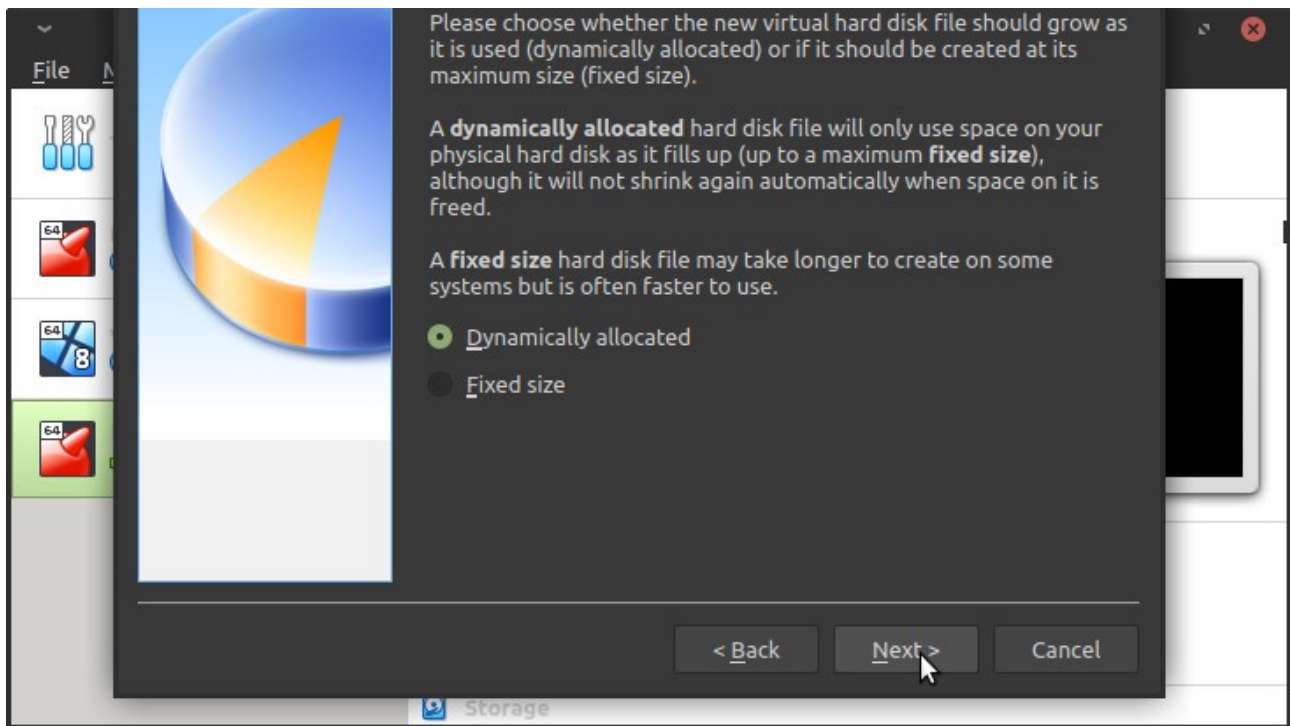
File

Please choose whether the new virtual hard disk file should grow as it is used (dynamically allocated) or if it should be created at its maximum size (fixed size).

A **dynamically allocated** hard disk file will only use space on your physical hard disk as it fills up (up to a maximum **fixed size**), although it will not shrink again automatically when space on it is freed.

A **fixed size** hard disk file may take longer to create on some systems but is often faster to use.

Dynamically allocated

Fixed size

< Back

Next >

Cancel

Storage